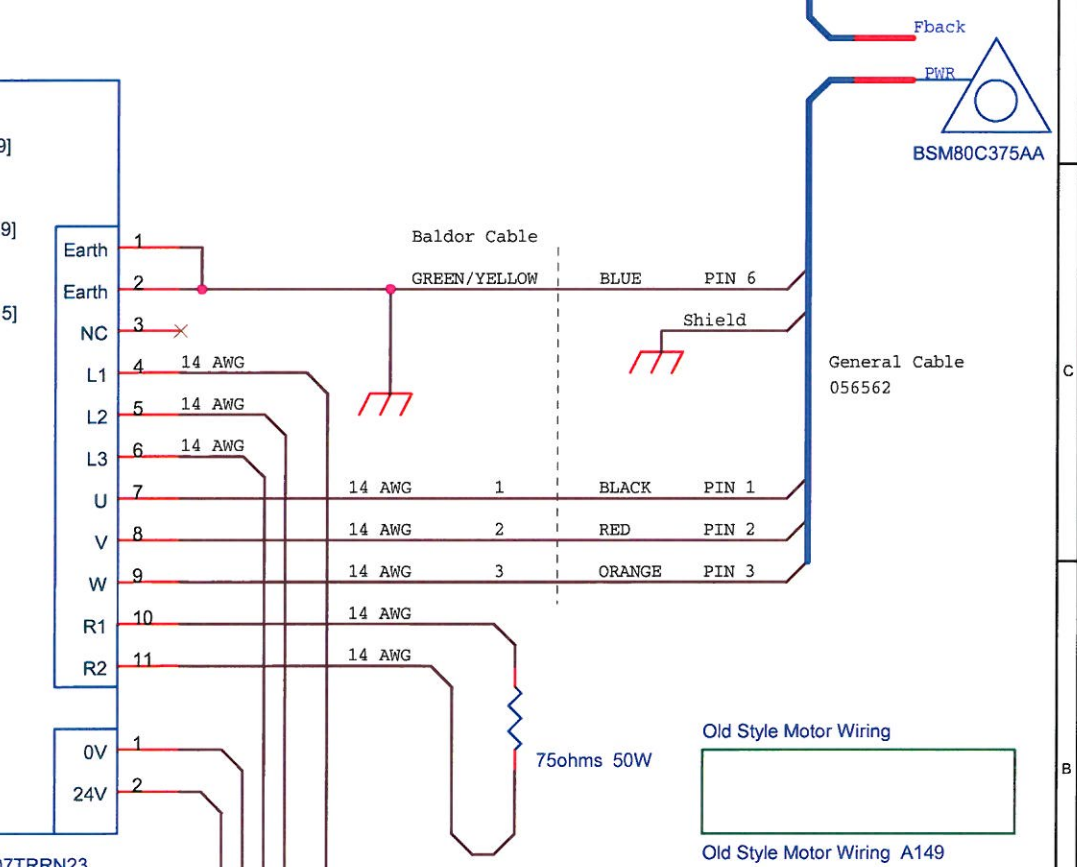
Fback
PWR
BSM80C375AA

9]
9]
5]

Baldor Cable

Earth 1
Earth 2
NC 3
L1 4 14 AWG
L2 5 14 AWG
L3 6 14 AWG
U 7 14 AWG 1
V 8 14 AWG 2
W 9 14 AWG 3
R1 10 14 AWG
R2 11 14 AWG

GREEN/YELLOW BLUE PIN 6
Shield
General Cable
056562
BLACK PIN 1
RED PIN 2
ORANGE PIN 3

75ohms 50W

0V 1
24V 2

Old Style Motor Wiring
Old Style Motor Wiring A149

07TRRN23

C
B